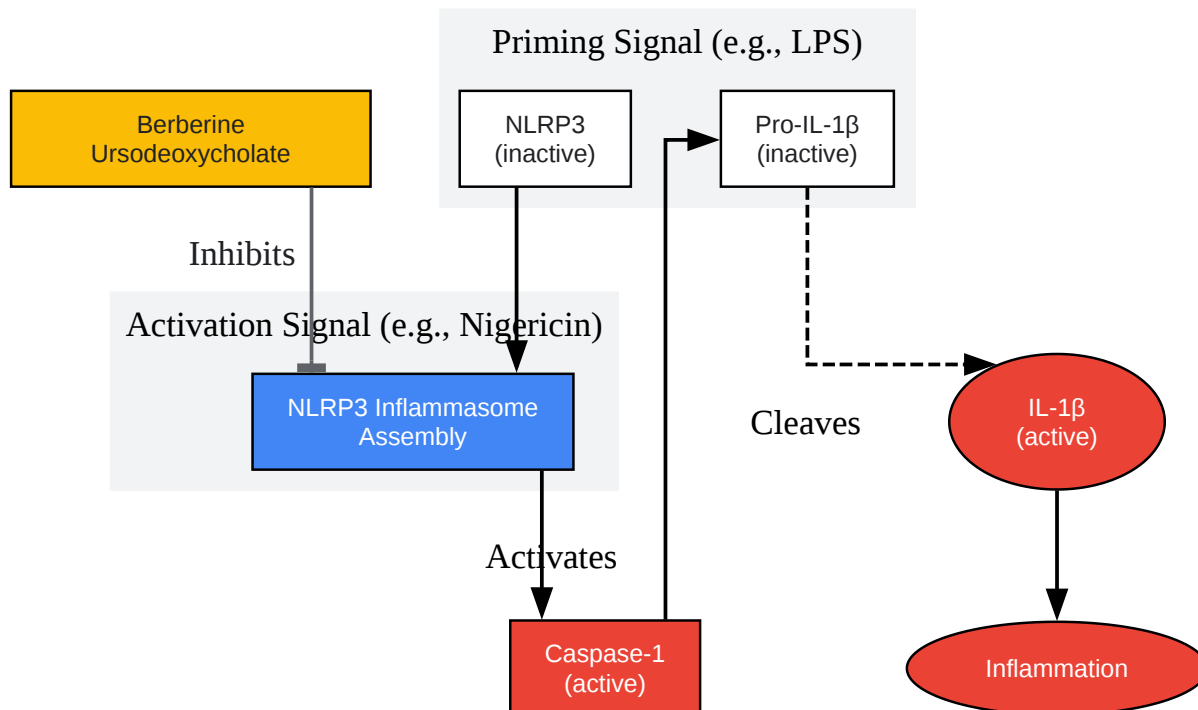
Priming Signal (e.g., LPS)

Berberine Ursodeoxycholate

NLRP3 (inactive)

Pro-IL-1β (inactive)

Inhibits

Activation Signal (e.g., Nigericin)

NLRP3 Inflammasome Assembly

Cleaves

IL-1β (active)

Activates

Caspase-1 (active)

Inflammation